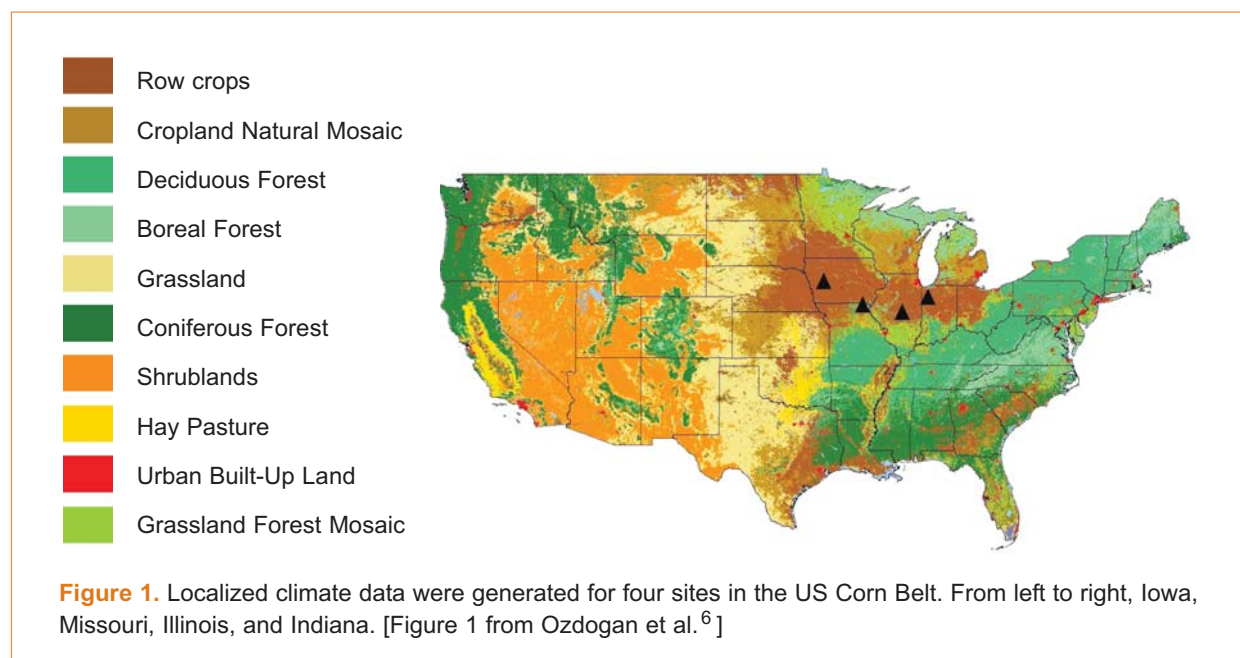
Row crops
Cropland Natural Mosaic
Deciduous Forest
Boreal Forest
Grassland
Coniferous Forest
Shrublands
Hay Pasture
Urban Built-Up Land
Grassland Forest Mosaic

**Figure 1.** Localized climate data were generated for four sites in the US Corn Belt. From left to right, Iowa, Missouri, Illinois, and Indiana. [Figure 1 from Ozdogan et al.$^{6}$]